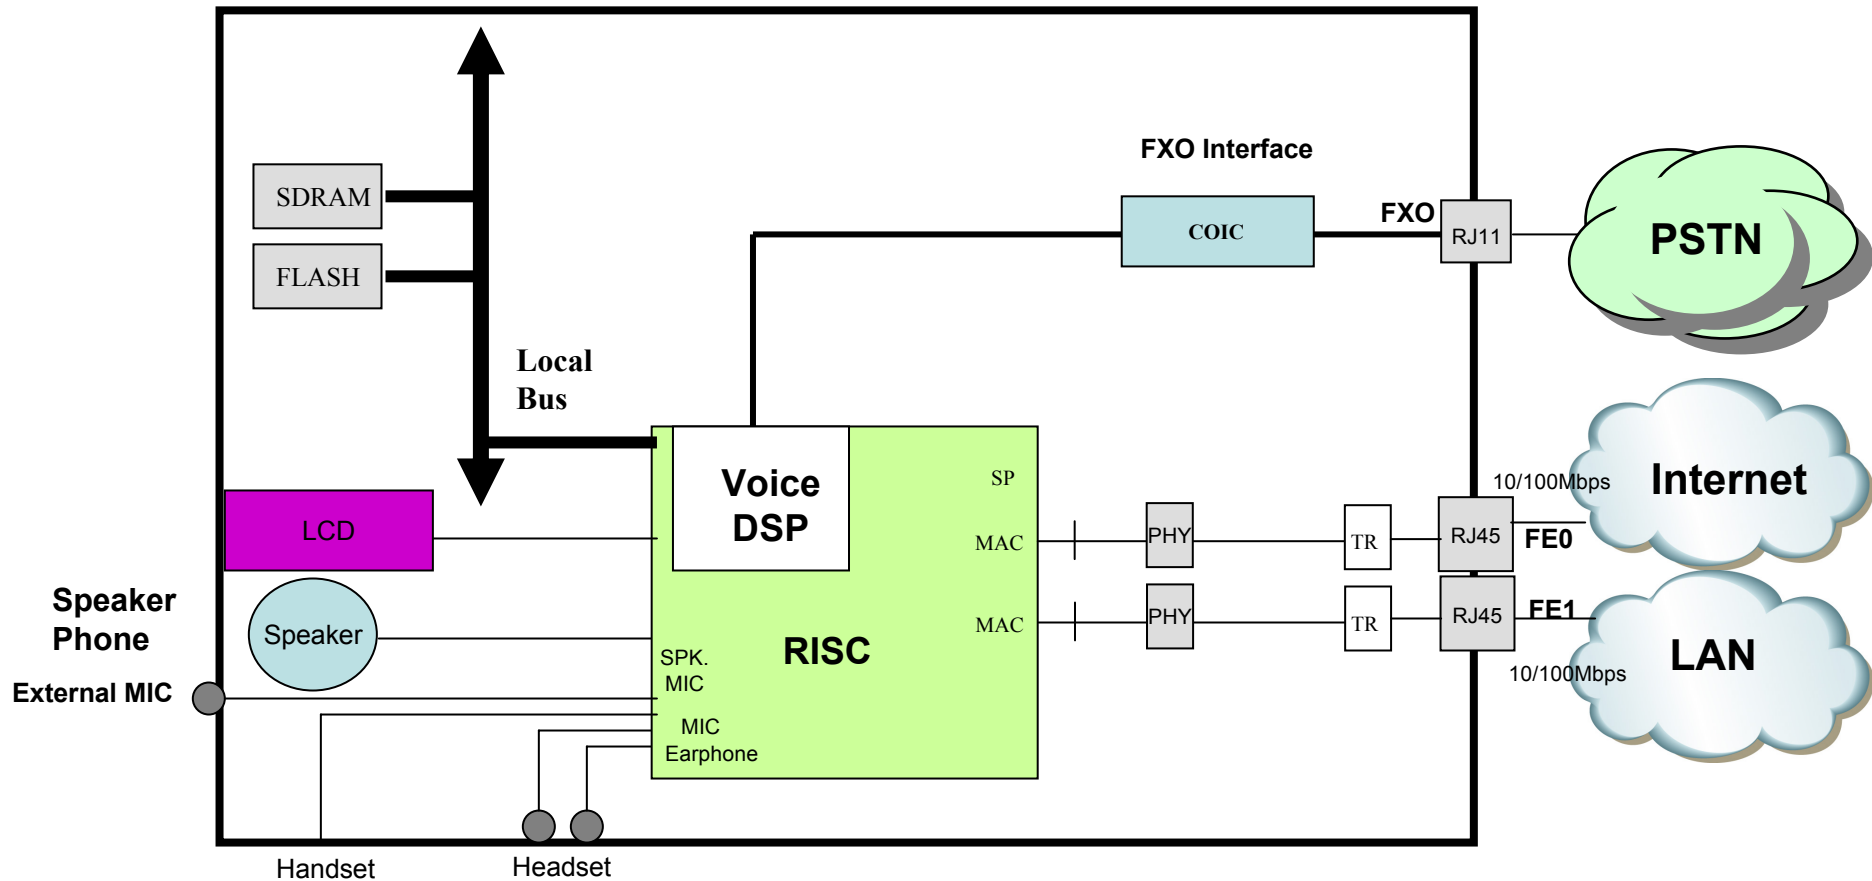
FXO Interface

SDRAM

FLASH

COIC

FXO

RJ11

PSTN

Local Bus

Voice DSP

SP

MAC

MAC

RISC

LCD

Speaker

Speaker Phone

External MIC

SPK. MIC

MIC Earphone

PHY

PHY

TR

TR

RJ45

RJ45

10/100Mbps

FE0

FE1

10/100Mbps

Internet

LAN

Handset

Headset